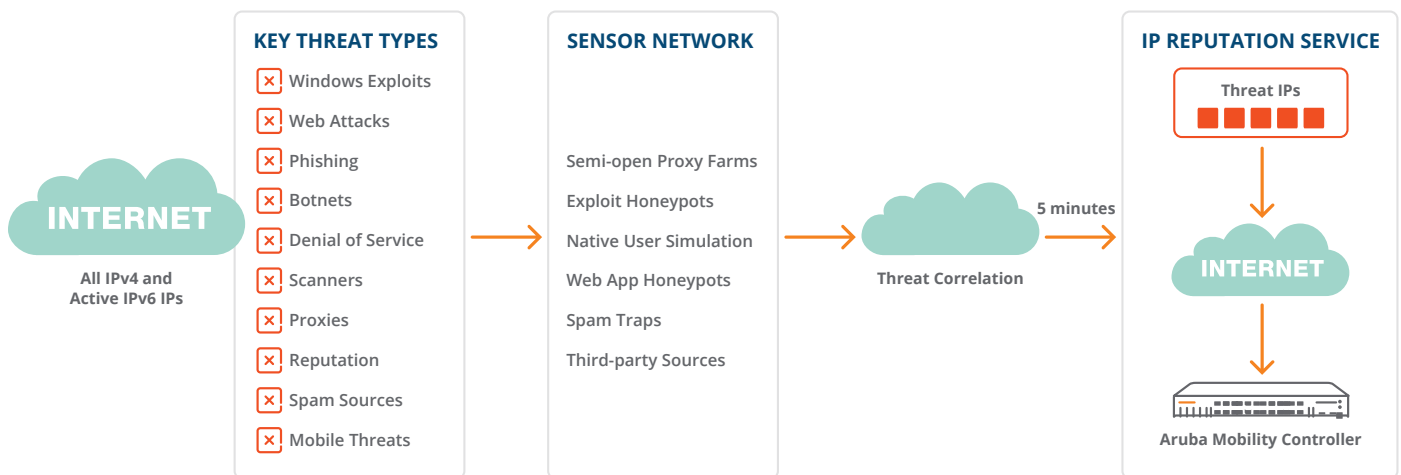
INTERNET

All IPv4 and Active IPv6 IPs

KEY THREAT TYPES

Windows Exploits
Web Attacks
Phishing
Botnets
Denial of Service
Scanners
Proxies
Reputation
Spam Sources
Mobile Threats

SENSOR NETWORK

Semi-open Proxy Farms
Exploit Honeypots
Native User Simulation
Web App Honeypots
Spam Traps
Third-party Sources

Threat Correlation

5 minutes

IP REPUTATION SERVICE

Threat IPs

INTERNET

Aruba Mobility Controller